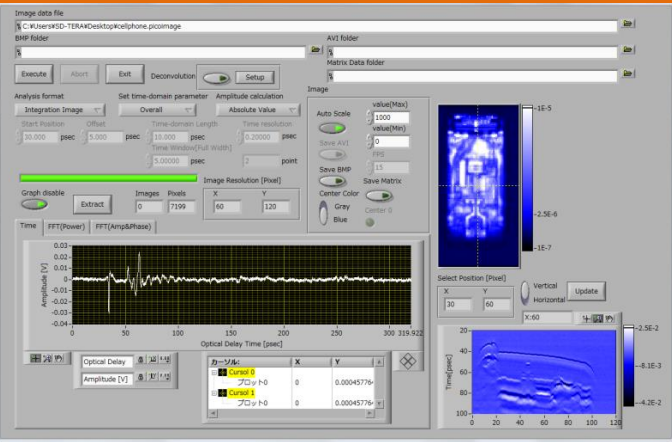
Image data file
C:¥Users¥SD-TERA¥Desktop¥cellphone.picoimage

BMP folder
%

AVI folder
%

Matrix Data folder
%

Execute
Abort
Exit
Deconvolution
Setup

Analysis format
Integration Image

Set time-domain parameter
Overall

Amplitude calculation
Absolute Value

Start Position
30.0000 psec

Offset
5.0000 psec

Time-domain Length
10.000 psec

Time Window(Full Width)
5.00000 psec

Time resolution
0.20000 psec

2 point

Graph disable
Extract

Images
0

Pixels
7199

Image Resolution [Pixel]
X
60
Y
120

Image
Auto Scale
value(Max)
1000
value(Min)
0
Save AVI
FPS
15
Save BMP
Save Matrix
Center Color
Gray
Blue
Center 0

1E-5
2.5E-6
1E-7

Time
FFT(Power)
FFT(Amp&Phase)

Amplitude [V]
0.12
0.1
0.08
0.06
0.04
0.02
0
-0.02
-0.04
0 50 100 150 200 250 300 319.922
Optical Delay Time [psec]

Optical Delay
Amplitude [V]

カーソル:
X
Y
Cursor 0
プロット0
0
0.00045776
Cursor 1
プロット0
0
0.00045776

Select Position [Pixel]
X
30
Y
60
Vertical
Horizontal
Update

X:60

Time[psec]
20
40
60
80
100
0 20 40 60 80 100 120

2.5E-2
8.1E-3
4.2E-2